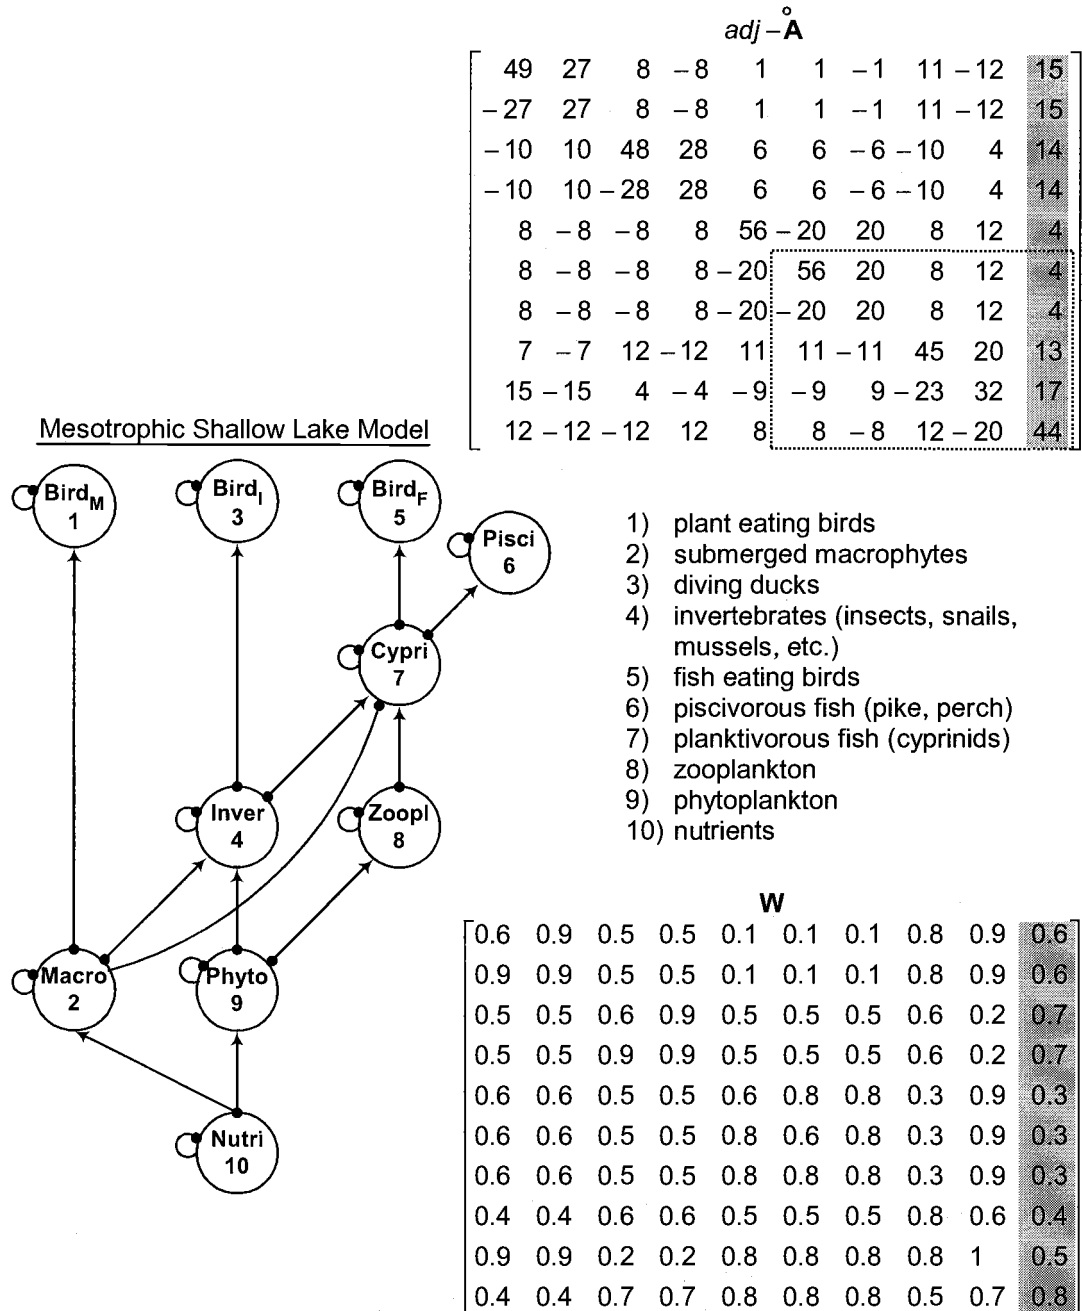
$adj-\mathring{\mathbf{A}}$

$\begin{bmatrix} 49 & 27 & 8 & -8 & 1 & 1 & -1 & 11 & -12 & 15 \\ -27 & 27 & 8 & -8 & 1 & 1 & -1 & 11 & -12 & 15 \\ -10 & 10 & 48 & 28 & 6 & 6 & -6 & -10 & 4 & 14 \\ -10 & 10 & -28 & 28 & 6 & 6 & -6 & -10 & 4 & 14 \\ 8 & -8 & -8 & 8 & 56 & -20 & 20 & 8 & 12 & 4 \\ 8 & -8 & -8 & 8 & -20 & 56 & 20 & 8 & 12 & 4 \\ 8 & -8 & -8 & 8 & -20 & -20 & 20 & 8 & 12 & 4 \\ 7 & -7 & 12 & -12 & 11 & 11 & -11 & 45 & 20 & 13 \\ 15 & -15 & 4 & -4 & -9 & -9 & 9 & -23 & 32 & 17 \\ 12 & -12 & -12 & 12 & 8 & 8 & -8 & 12 & -20 & 44 \end{bmatrix}$

Mesotrophic Shallow Lake Model

$Bird_M$ 1
$Bird_I$ 3
$Bird_F$ 5
Pisci 6
Cypri 7
Inver 4
Zoopl 8
Macro 2
Phyto 9
Nutri 10

1) plant eating birds
2) submerged macrophytes
3) diving ducks
4) invertebrates (insects, snails, mussels, etc.)
5) fish eating birds
6) piscivorous fish (pike, perch)
7) planktivorous fish (cyprinids)
8) zooplankton
9) phytoplankton
10) nutrients

**W**

$\begin{bmatrix} 0.6 & 0.9 & 0.5 & 0.5 & 0.1 & 0.1 & 0.1 & 0.8 & 0.9 & 0.6 \\ 0.9 & 0.9 & 0.5 & 0.5 & 0.1 & 0.1 & 0.1 & 0.8 & 0.9 & 0.6 \\ 0.5 & 0.5 & 0.6 & 0.9 & 0.5 & 0.5 & 0.5 & 0.6 & 0.2 & 0.7 \\ 0.5 & 0.5 & 0.9 & 0.9 & 0.5 & 0.5 & 0.5 & 0.6 & 0.2 & 0.7 \\ 0.6 & 0.6 & 0.5 & 0.5 & 0.6 & 0.8 & 0.8 & 0.3 & 0.9 & 0.3 \\ 0.6 & 0.6 & 0.5 & 0.5 & 0.8 & 0.6 & 0.8 & 0.3 & 0.9 & 0.3 \\ 0.6 & 0.6 & 0.5 & 0.5 & 0.8 & 0.8 & 0.8 & 0.3 & 0.9 & 0.3 \\ 0.4 & 0.4 & 0.6 & 0.6 & 0.5 & 0.5 & 0.5 & 0.8 & 0.6 & 0.4 \\ 0.9 & 0.9 & 0.2 & 0.2 & 0.8 & 0.8 & 0.8 & 0.8 & 1 & 0.5 \\ 0.4 & 0.4 & 0.7 & 0.7 & 0.8 & 0.8 & 0.8 & 0.5 & 0.7 & 0.8 \end{bmatrix}$